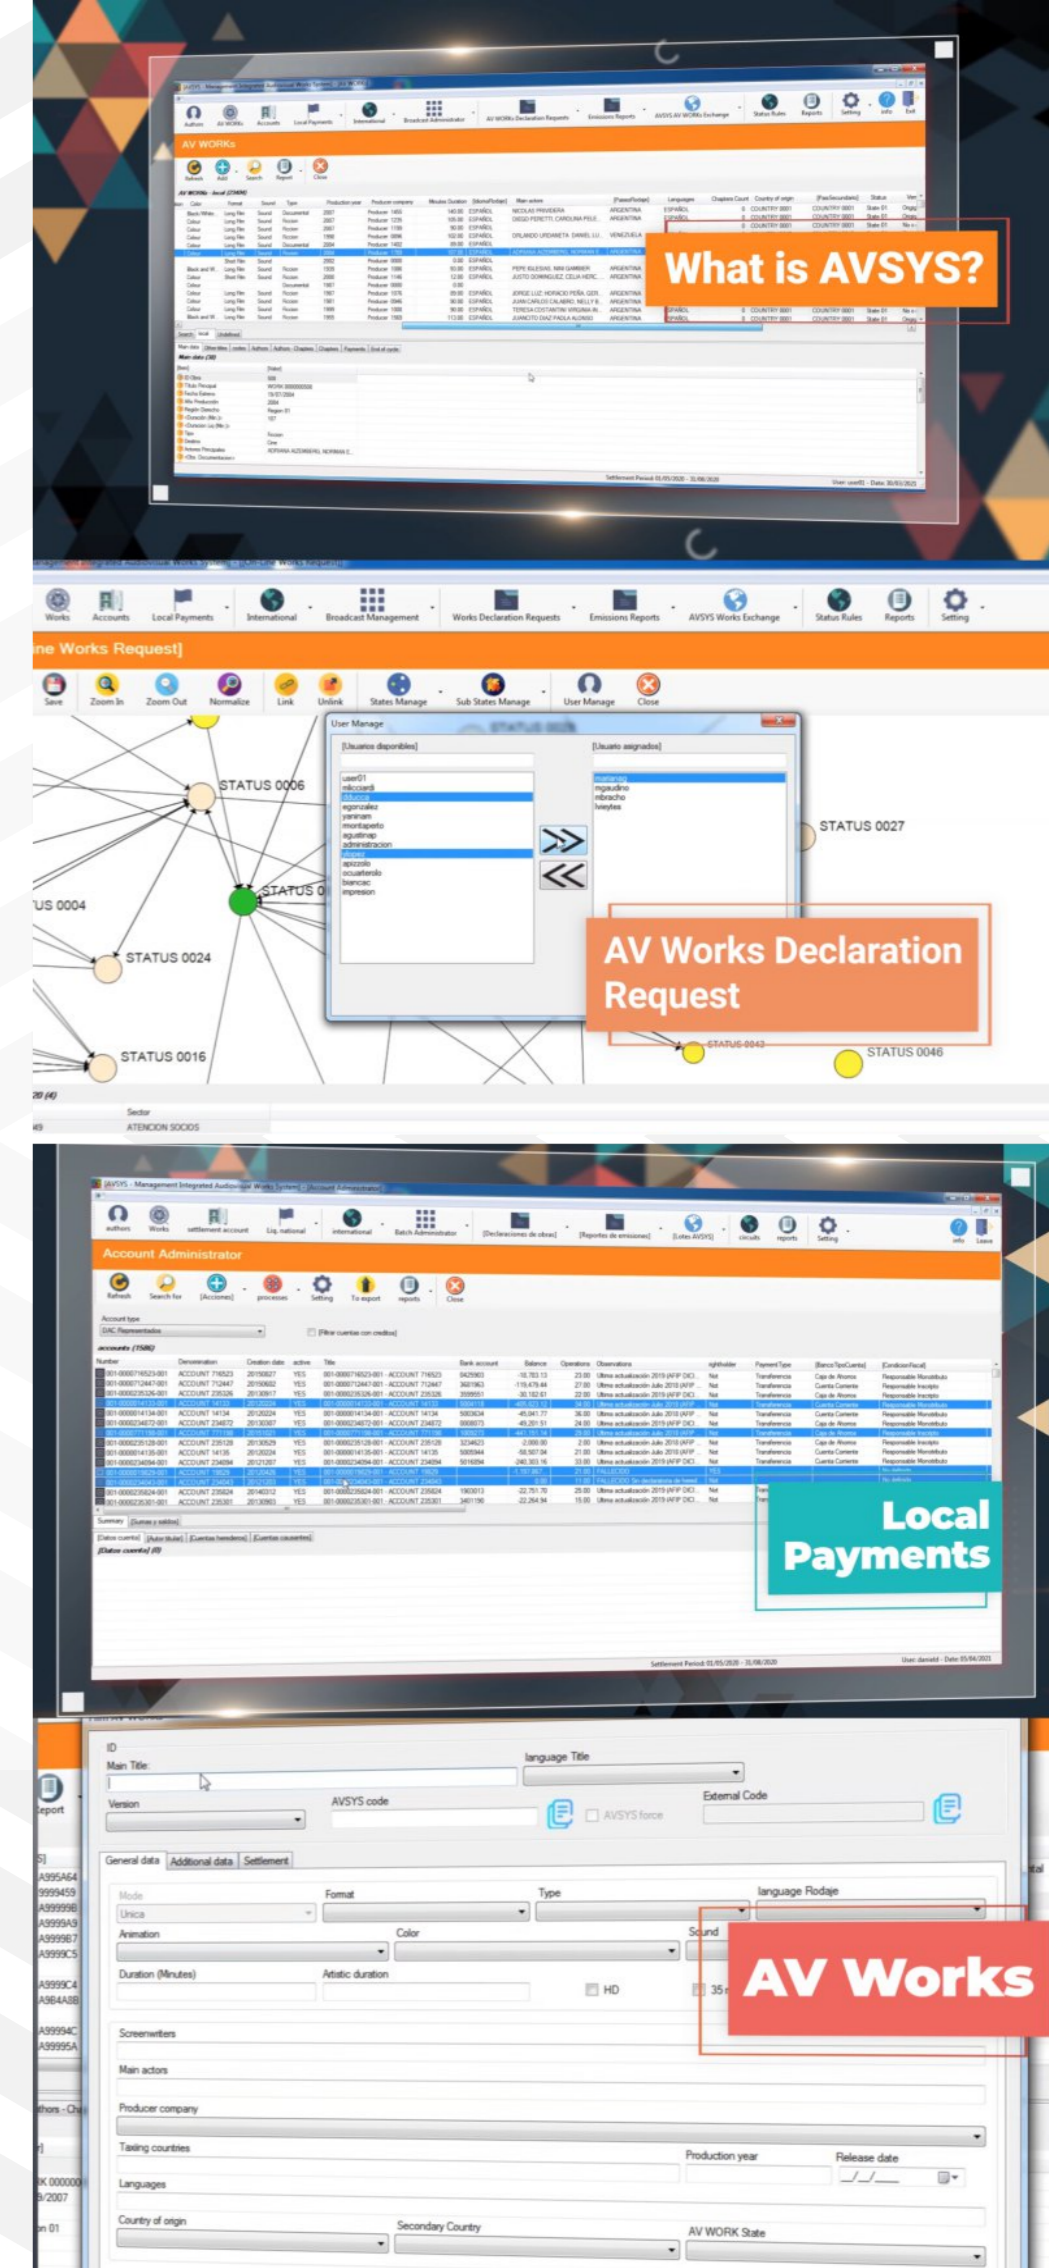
AV WORKs

What is AVSYS?

Works Accounts Local Payments International Broadcast Management Works Declaration Requests Emissions Reports AVSYS Works Exchange Status Rules Reports Setting

ne Works Request]

Save Zoom In Zoom Out Normalize Link Unlink States Manage Sub States Manage User Manage Close

User Manage

[Usuarios disponibles]

[Usuario asignados]

user01
mlocciardi
ddiucca
egonzalez
yaninam
montapeto
aguatinap
administracion
otopez
apizzolo
ocuarteolo
biencac
impresion

marianag
mgaudino
mbracho
lvieytes

STATUS 0006
STATUS 0
US 0004
STATUS 0024
STATUS 0016
STATUS 0027
STATUS 0046

AV Works Declaration Request

Sector
ATENCION SOCIOS

AVSYS - Management Integrated Audiovisual Works System - [Account Administrator]

authors Works settlement account Liq. national international Batch Administrator [Declaraciones de obras] [Reportes de emisiones] [Lotes AVSYS] circuits reports Setting info Leave

Account Administrator

Refresh Search for [Acciones] processes Setting To export reports Close

Account type
DAC Representados

Filtrar cuentas con creditos

accounts (1586)

Local Payments

Settlement Period: 01/05/2020 - 31/08/2020

ID
Main Title
language Title
Version
AVSYS code
AVSYS force
External Code
eport

General data Additional data Settlement

Mode
Unica
Format
Type
language Rodaje
Animation
Color
Sound
Duration (Minutes)
Artistic duration
HD
35

AV Works

Screenwriters
Main actors
Producer company
Taxing countries
Production year
Release date
Languages
Country of origin
Secondary Country
AV WORK State

A995A64
9999459
A999998
A9999A9
A9999B7
A9999C5
A9999C4
A9B4A8B
A99994C
A99995A
thors - Ch
K 000000
/2007
n 01